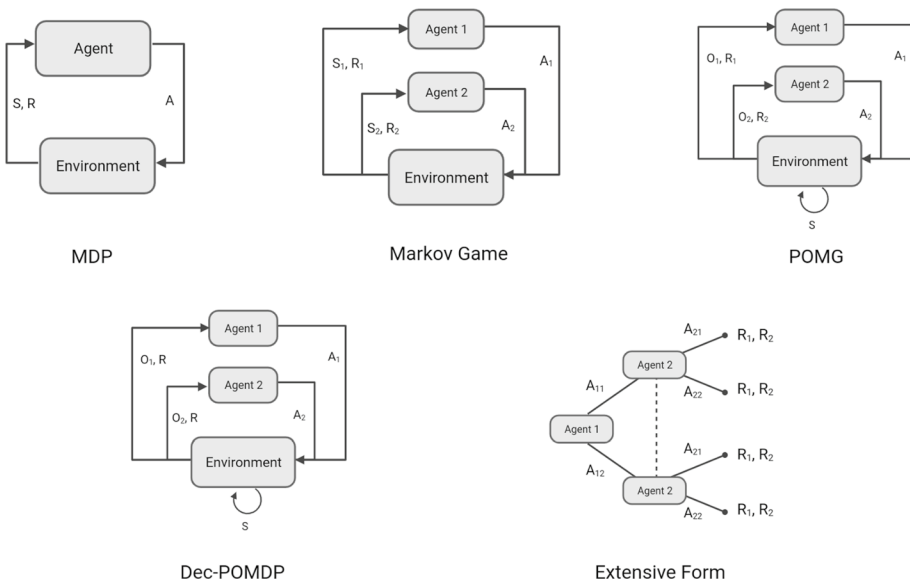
Agent

S, R

A

Environment

MDP

Agent 1

$S_1, R_1$

$A_1$

Agent 2

$S_2, R_2$

$A_2$

Environment

Markov Game

Agent 1

$O_1, R_1$

$A_1$

Agent 2

$O_2, R_2$

$A_2$

Environment

S

POMG

Agent 1

$O_1, R$

$A_1$

Agent 2

$O_2, R$

$A_2$

Environment

S

Dec-POMDP

$A_{21}$

$R_1, R_2$

Agent 2

$A_{11}$

$A_{22}$

$R_1, R_2$

Agent 1

$A_{21}$

$R_1, R_2$

$A_{12}$

Agent 2

$A_{22}$

$R_1, R_2$

Extensive Form